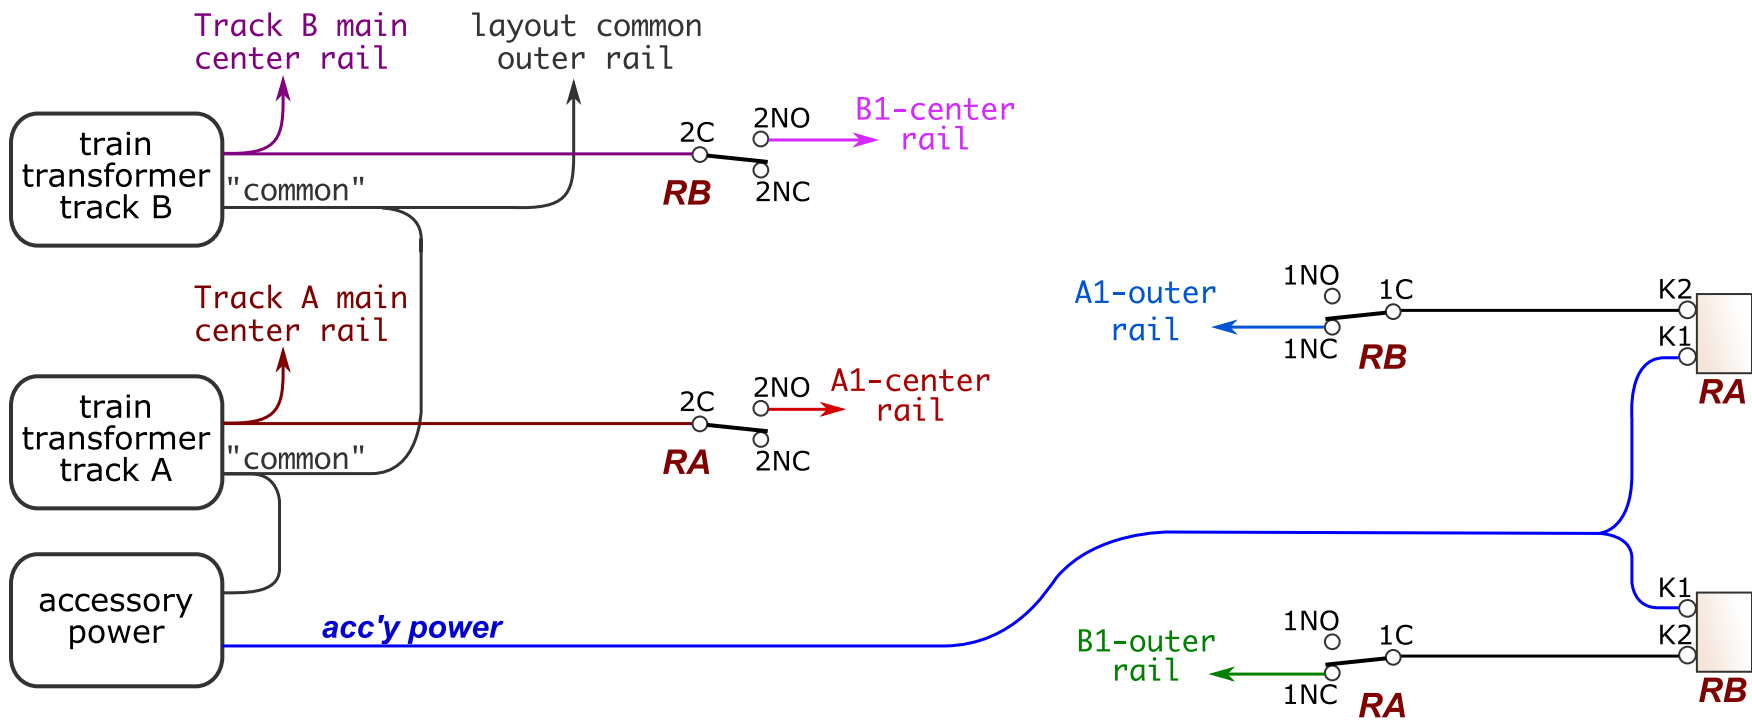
Track B main center rail

layout common outer rail

train transformer track B

"common"

2C

2NO

B1-center rail

RB

2NC

Track A main center rail

train transformer track A

"common"

2C

2NO

A1-center rail

RA

2NC

accessory power

acc'y power

A1-outer rail

1NO

1C

K2

K1

1NC

RB

RA

K1

K2

B1-outer rail

1NO

1C

1NC

RA

RB